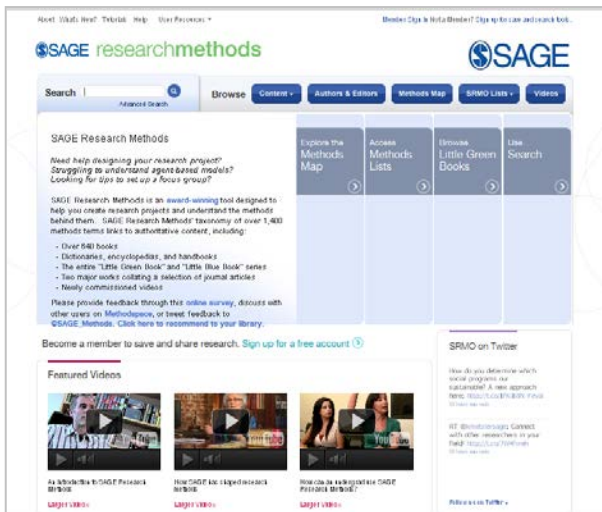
About What's New? Tutorial Help User Resources ▾

Member Sign In Not a Member? Sign up to save and search both

SAGE researchmethods

SAGE

Search

Advanced Search

Browse

Content ▾

Authors & Editors

Methods Map

SRMO Lists ▾

Videos

SAGE Research Methods

Need help designing your research project? Struggling to understand agent-based models? Looking for tips to set up a focus group?

SAGE Research Methods is an award-winning tool designed to help you create research projects and understand the methods behind them. SAGE Research Methods' taxonomy of over 1,400 methods terms links to authoritative content, including:

- Over 640 books
- Dictionaries, encyclopedias, and handbooks
- The entire "Little Green Book" and "Little Blue Book" series
- Two major works collating a selection of journal articles
- Newly commissioned videos

Please provide feedback through this online survey, discuss with other users on Methodspace, or tweet feedback to @SAGE_Methods. Click here to recommend to your library.

Explore the Methods Map

Access Methods Lists

Browse Little Green Books

Use Search

Become a member to save and share research. Sign up for a free account

Featured Videos

An Introduction to SAGE Research Methods

Larger video

How SAGE has shaped research methods

Larger video

How do academics use SAGE Research Methods?

Larger video

SRMO on Twitter

How do you determine which social programs our sustainable? A new approach here: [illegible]

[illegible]

RT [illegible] Connect with other researchers in your field! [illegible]

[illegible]

Follow us on Twitter »